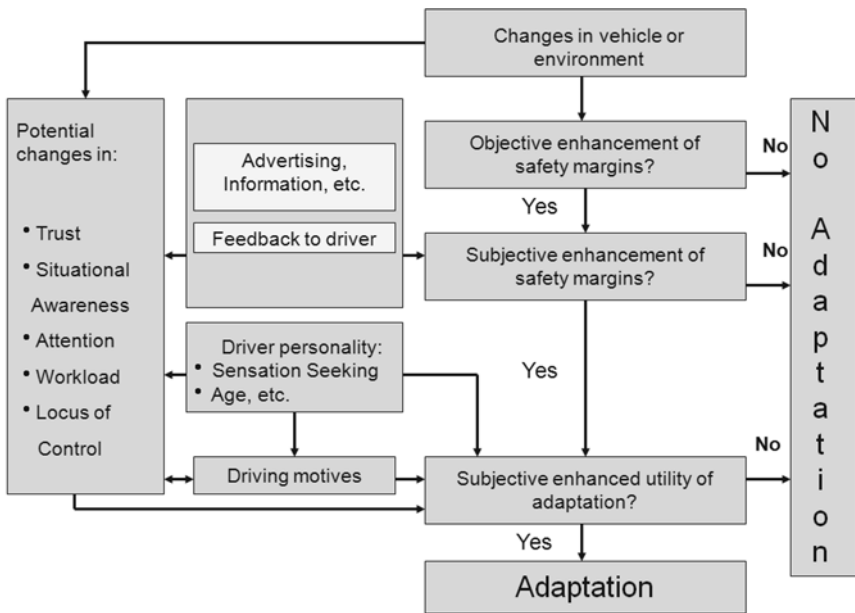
Changes in vehicle or environment

Potential changes in:

• Trust
• Situational Awareness
• Attention
• Workload
• Locus of Control

Advertising, Information, etc.

Feedback to driver

Objective enhancement of safety margins?

No

Yes

Subjective enhancement of safety margins?

No

Driver personality:
• Sensation Seeking
• Age, etc.

Yes

Driving motives

Subjective enhanced utility of adaptation?

No

Yes

Adaptation

No Adaptation